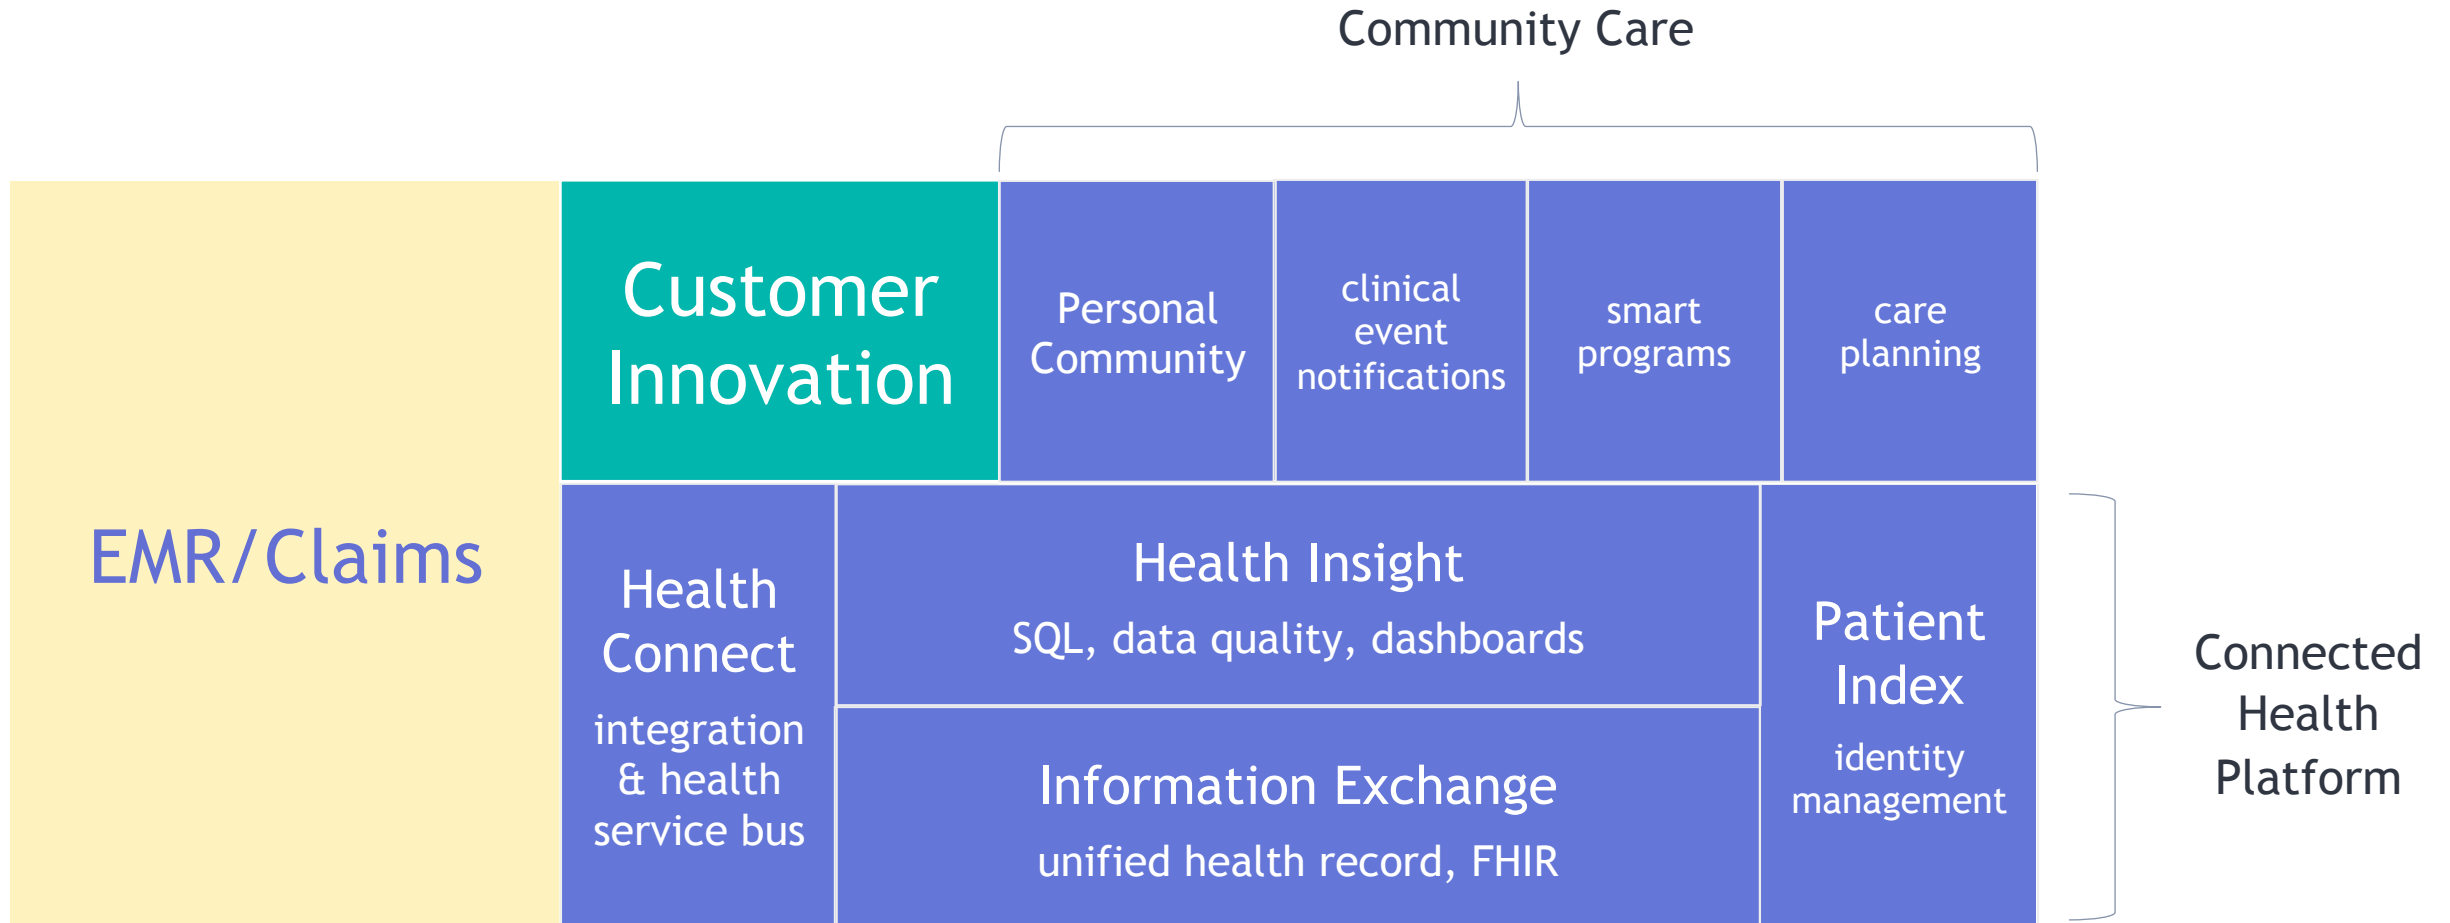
Community Care

EMR/Claims

Customer Innovation

Personal Community

clinical event notifications

smart programs

care planning

Health Connect

integration & health service bus

Health Insight

SQL, data quality, dashboards

Information Exchange

unified health record, FHIR

Patient Index

identity management

Connected Health Platform